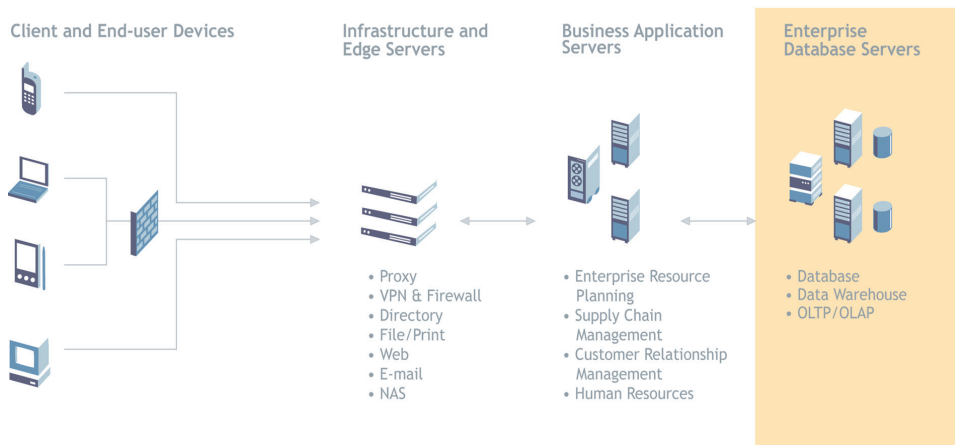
Client and End-user Devices

Infrastructure and Edge Servers

- Proxy
- VPN & Firewall
- Directory
- File/Print
- Web
- E-mail
- NAS

Business Application Servers

- Enterprise Resource Planning
- Supply Chain Management
- Customer Relationship Management
- Human Resources

Enterprise Database Servers

- Database
- Data Warehouse
- OLTP/OLAP